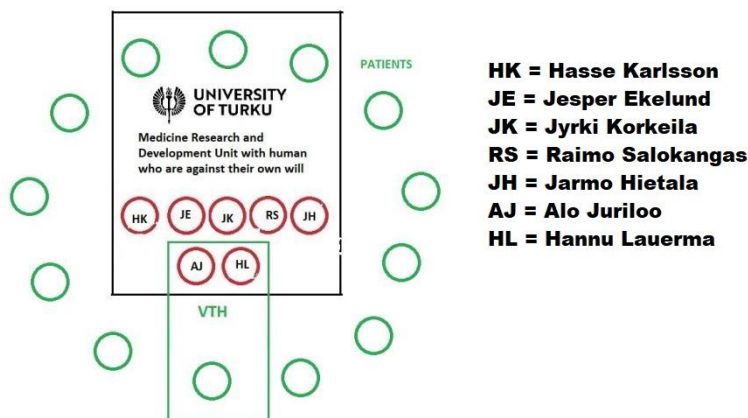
UNIVERSITY OF TURKU

Medicine Research and Development Unit with human who are against their own will

HK JE JK RS JH

AJ HL

VTH

PATIENTS

HK = Hasse Karlsson
JE = Jesper Ekelund
JK = Jyrki Korkeila
RS = Raimo Salokangas
JH = Jarmo Hietala
AJ = Alo Juriloo
HL = Hannu Lauerma